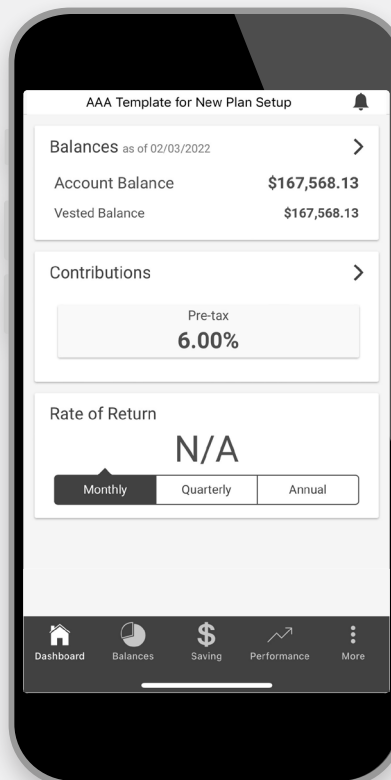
AAA Template for New Plan Setup

Balances as of 02/03/2022

Account Balance $167,568.13

Vested Balance $167,568.13

Contributions

Pre-tax

6.00%

Rate of Return

N/A

| Monthly | Quarterly | Annual |
|---|---|---|

Dashboard Balances Saving Performance More